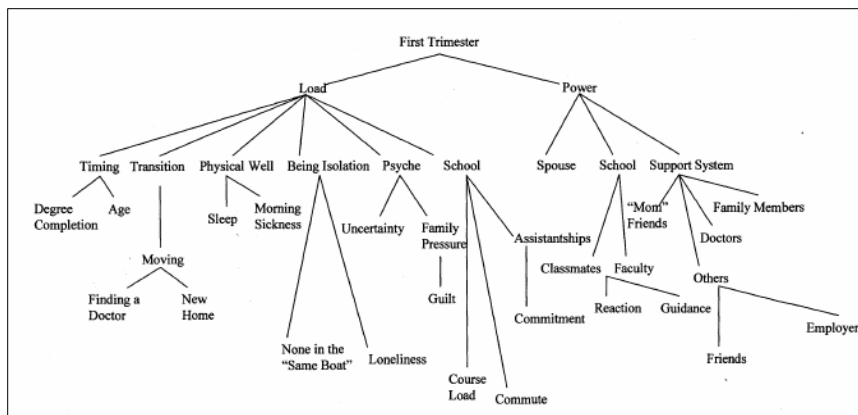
First Trimester

Load

Power

Timing

Transition

Physical Well

Being Isolation

Psyche

School

Spouse

School

Support System

Degree Completion

Age

Sleep

Morning Sickness

Uncertainty

Family Pressure

Assistantships

"Mom" Friends

Family Members

Moving

Guilt

Classmates

Faculty

Doctors

Others

Finding a Doctor

New Home

Commitment

Reaction

Guidance

Employer

None in the "Same Boat"

Loneliness

Friends

Course Load

Commute